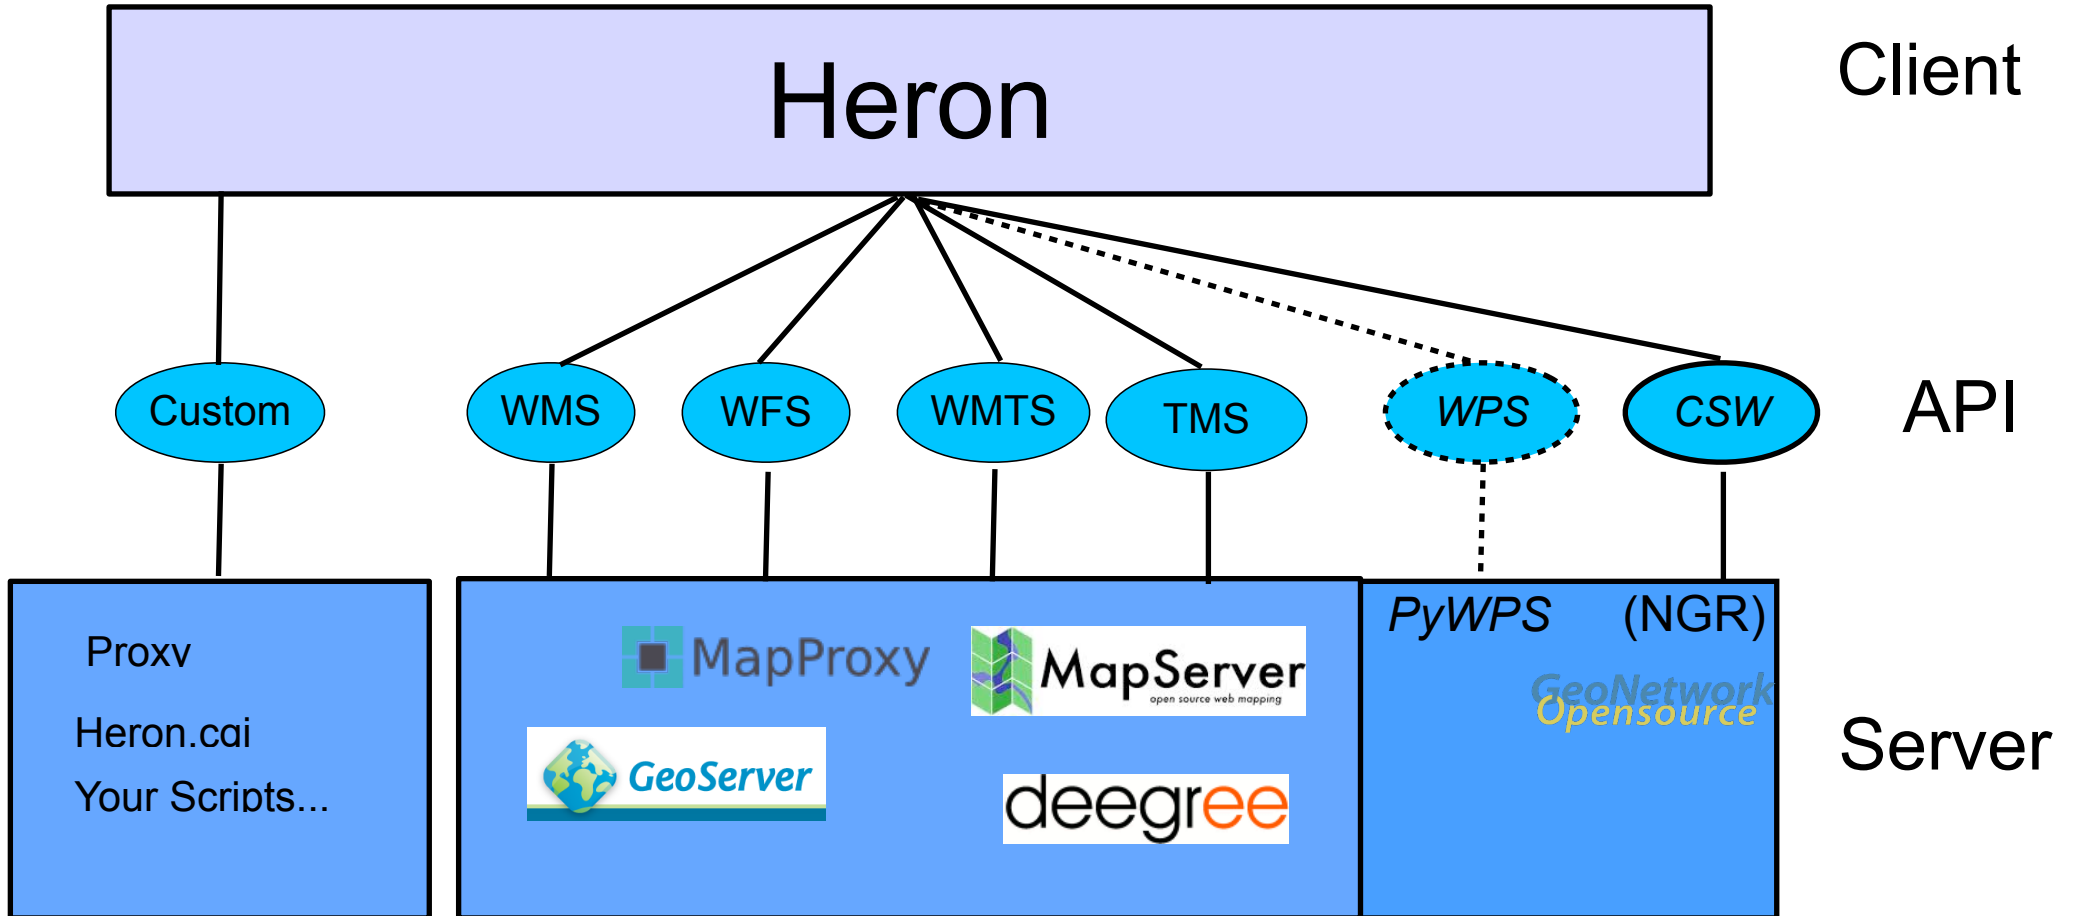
Heron

Client

Custom

WMS

WFS

WMTS

TMS

WPS

CSW

API

Proxy

Heron.cgi

Your Scripts...

MapProxy

MapServer
open source web mapping

GeoServer

deegree

PyWPS

(NGR)

GeoNetwork
Opensource

Server